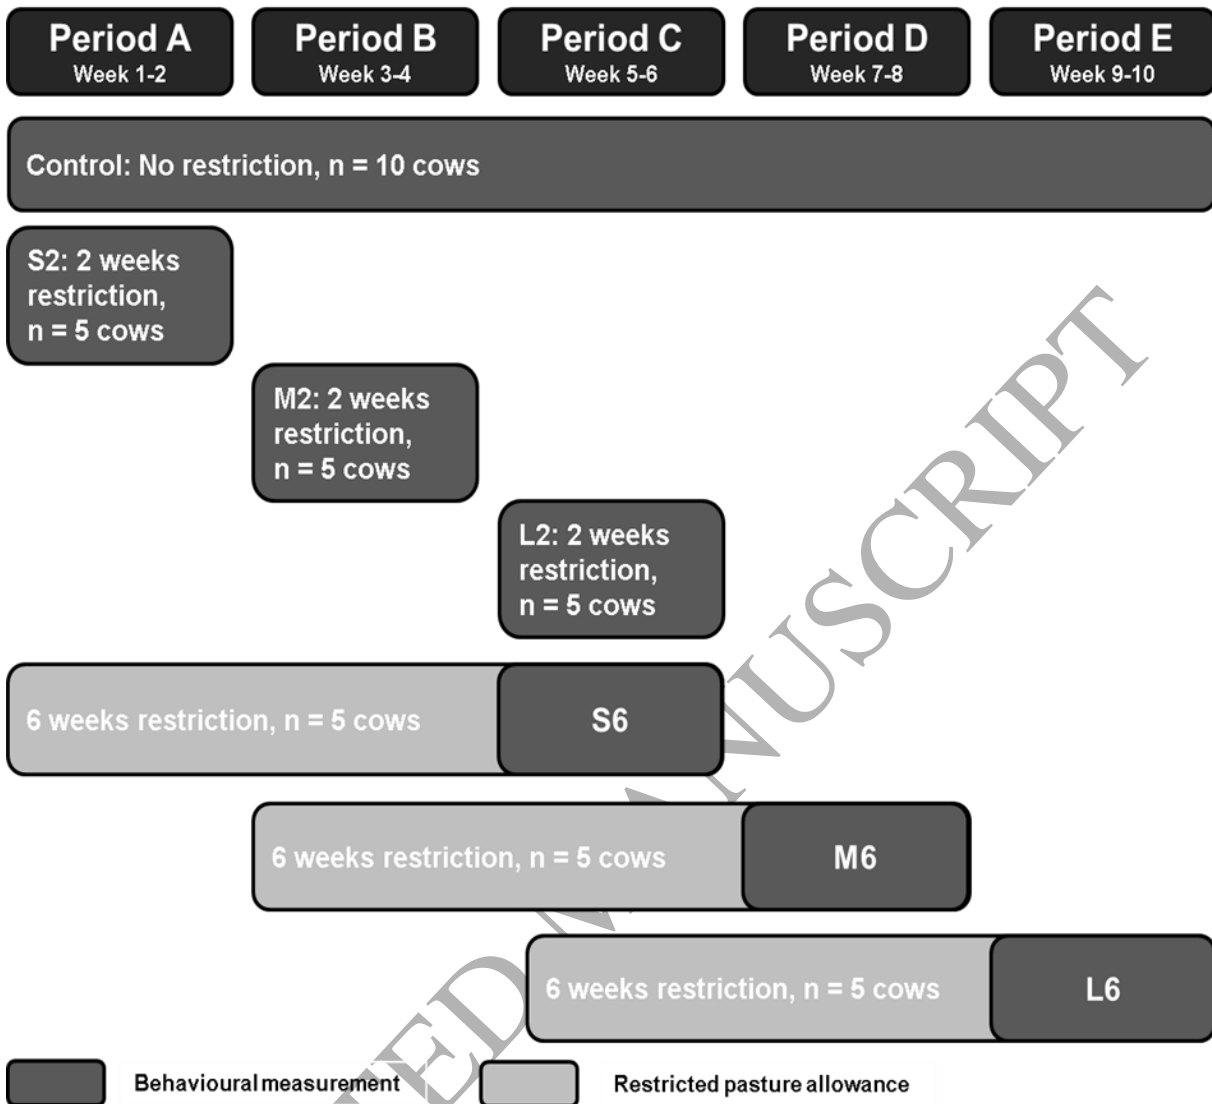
Period A
Week 1-2

Period B
Week 3-4

Period C
Week 5-6

Period D
Week 7-8

Period E
Week 9-10

Control: No restriction, n = 10 cows

S2: 2 weeks restriction, n = 5 cows

M2: 2 weeks restriction, n = 5 cows

L2: 2 weeks restriction, n = 5 cows

6 weeks restriction, n = 5 cows

S6

6 weeks restriction, n = 5 cows

M6

6 weeks restriction, n = 5 cows

L6

Behavioural measurement

Restricted pasture allowance

ACCEPTED MANUSCRIPT